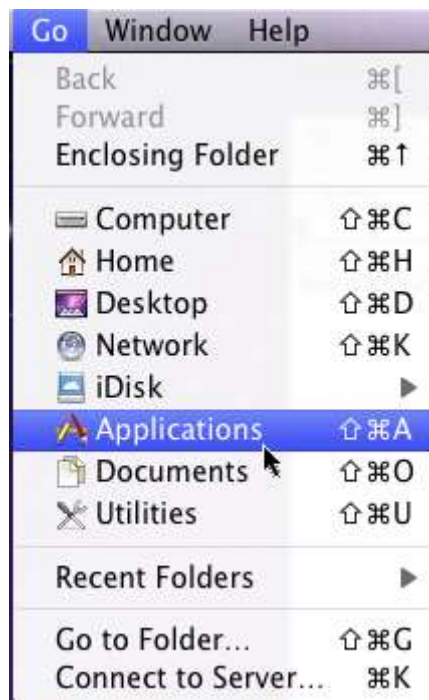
Go Window Help

Back ⌘[
Forward ⌘]
Enclosing Folder ⌘↑

Computer ⇧⌘C
Home ⇧⌘H
Desktop ⇧⌘D
Network ⇧⌘K
iDisk ▶
Applications ⇧⌘A
Documents ⇧⌘O
Utilities ⇧⌘U

Recent Folders ▶

Go to Folder... ⇧⌘G
Connect to Server... ⌘K